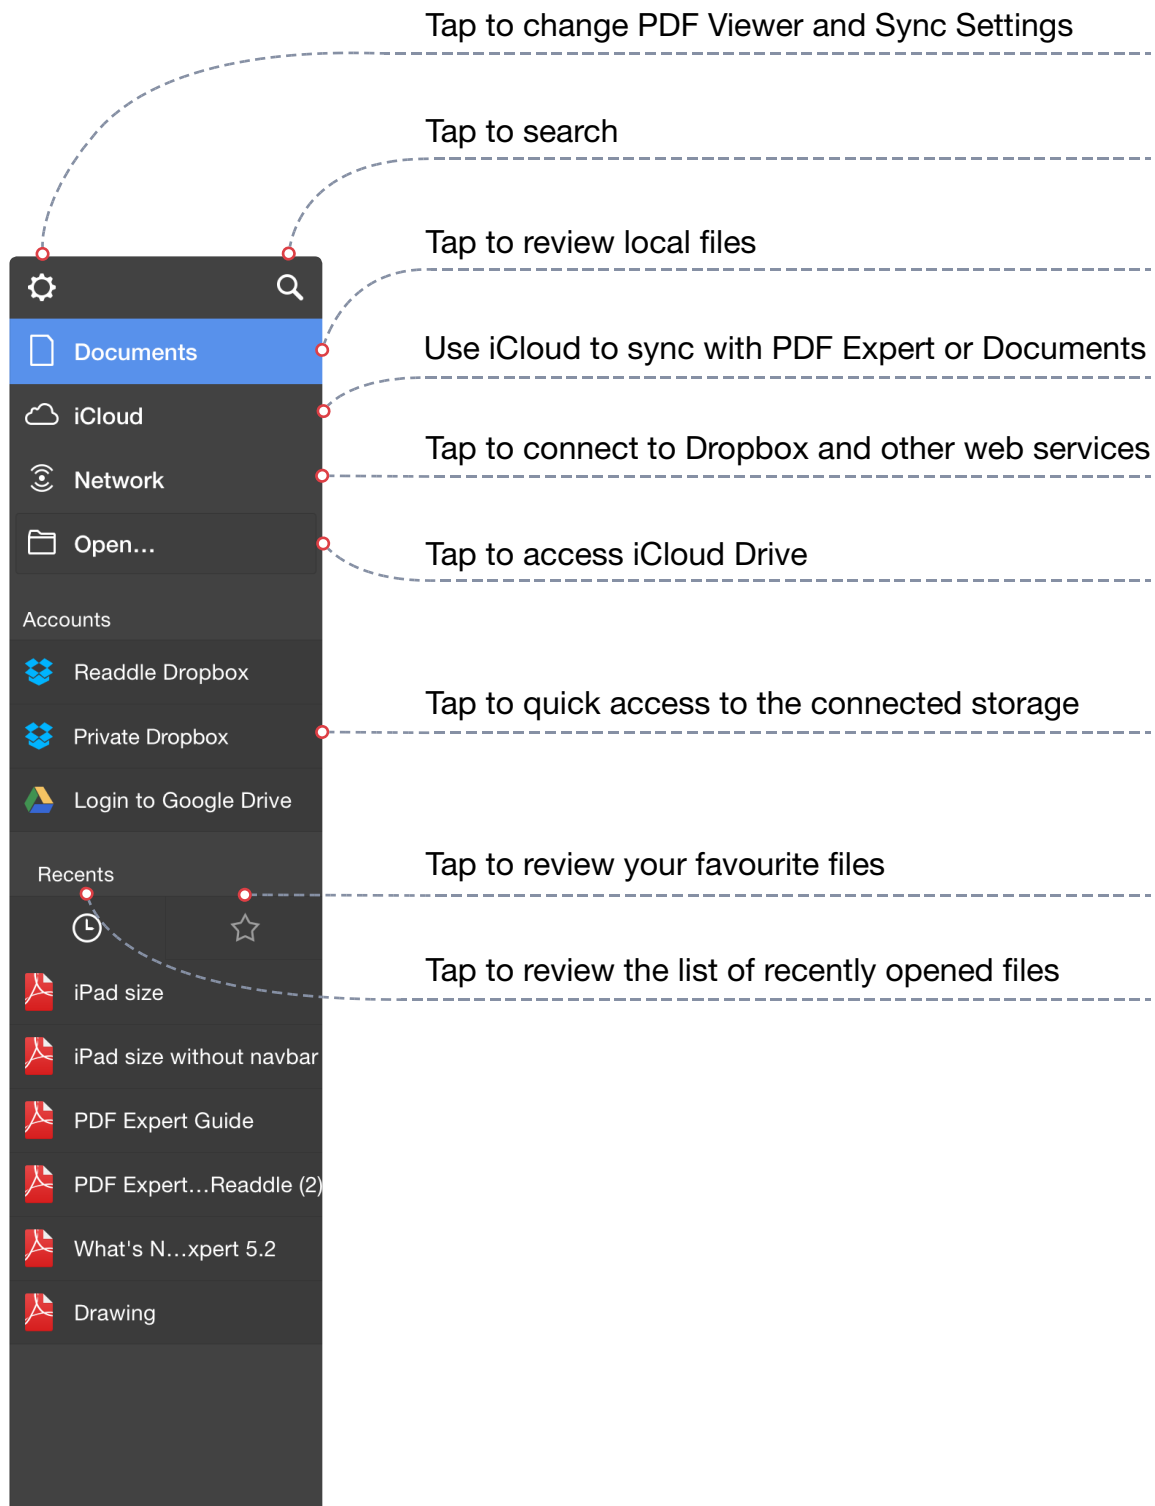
Tap to change PDF Viewer and Sync Settings

Tap to search

Tap to review local files

Use iCloud to sync with PDF Expert or Documents

Tap to connect to Dropbox and other web services

Tap to access iCloud Drive

Tap to quick access to the connected storage

Tap to review your favourite files

Tap to review the list of recently opened files

Documents
iCloud
Network
Open...

Accounts
Readdle Dropbox
Private Dropbox
Login to Google Drive

Recents
iPad size
iPad size without navbar
PDF Expert Guide
PDF Expert…Readdle (2)
What's N…xpert 5.2
Drawing